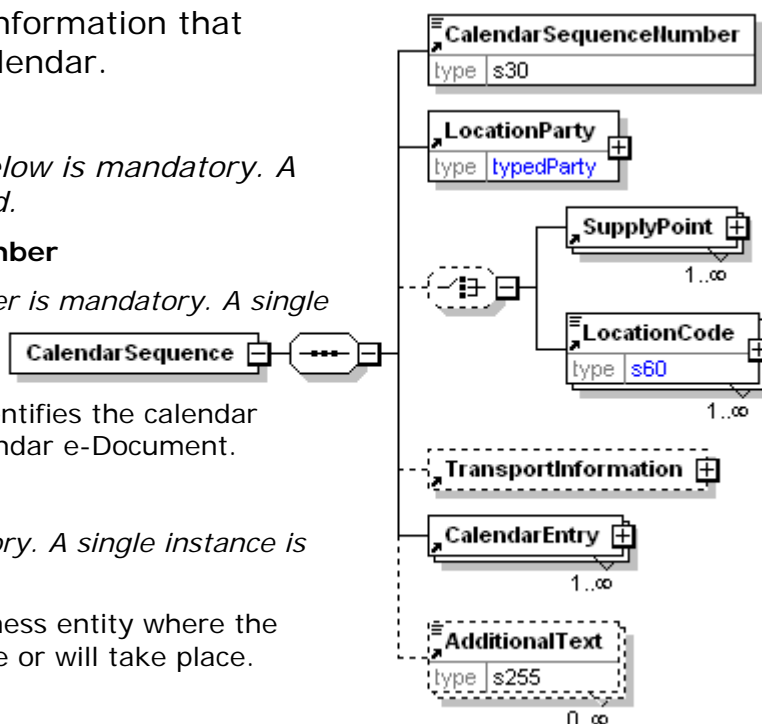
nformation that
lendar.

low is mandatory. A
d.

nber

er is mandatory. A single

ntifies the calendar
ndar e-Document.

ry. A single instance is

ess entity where the
e or will take place.

CalendarSequence

CalendarSequenceNumber
type s30

LocationParty
type typedParty

SupplyPoint
1..∞

LocationCode
type s60
1..∞

TransportInformation

CalendarEntry
1..∞

AdditionalText
type s255
0..∞